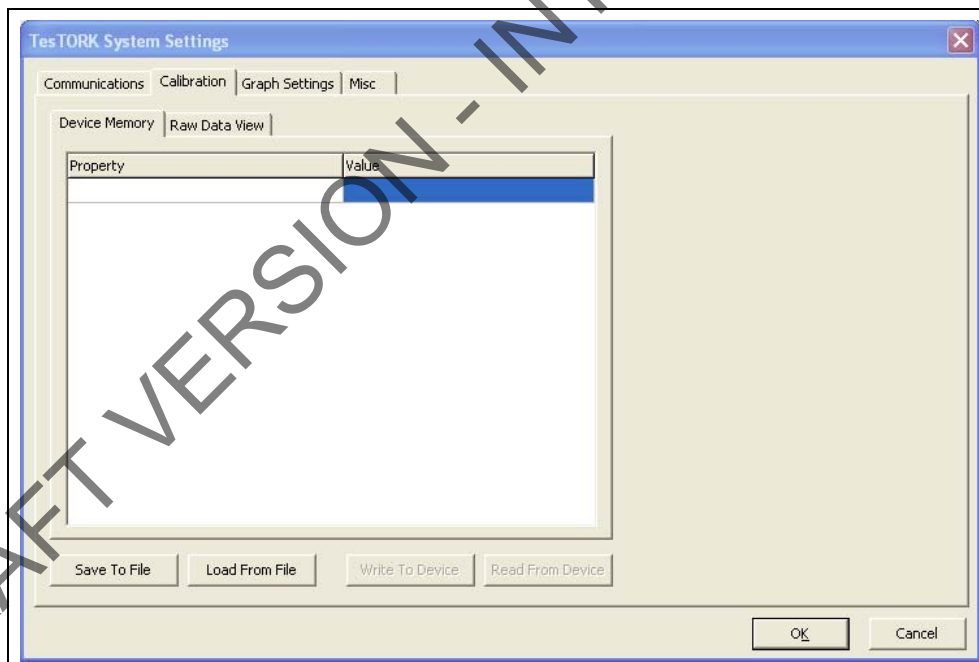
TesTORK System Settings

Communications | Calibration | Graph Settings | Misc

Device Memory | Raw Data View

| Property | Value |
|---|---|
| | |

Save To File

Load From File

Write To Device

Read From Device

OK

Cancel

AFT VERSION - IN